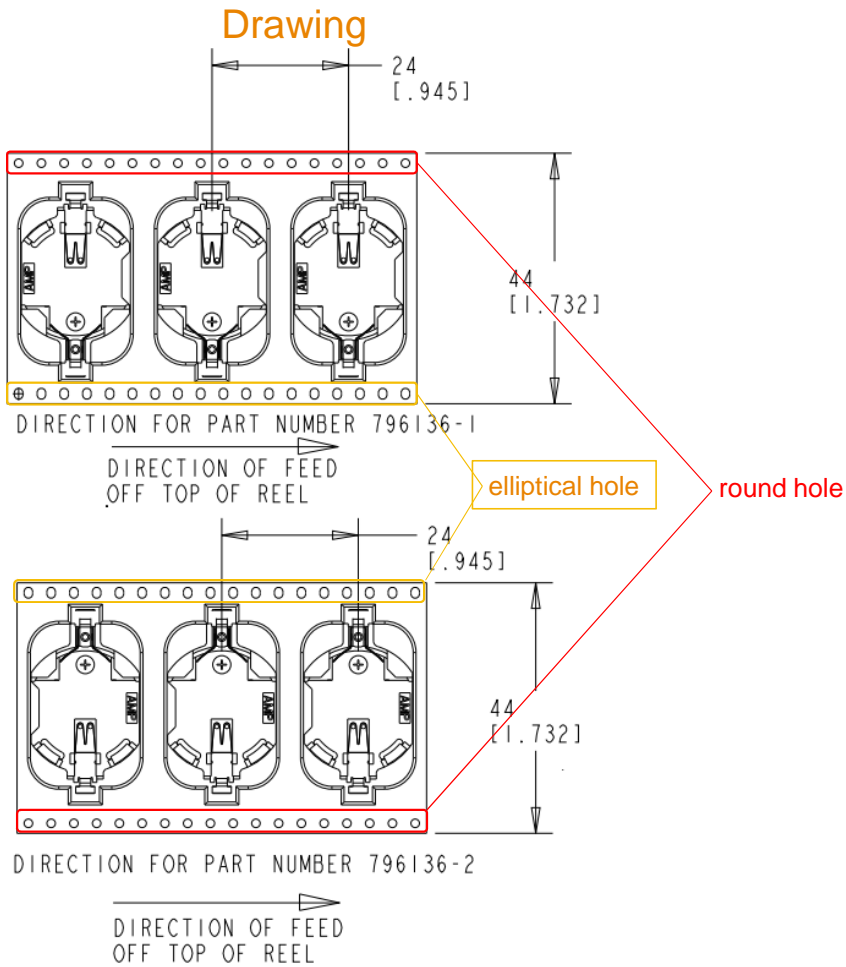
Drawing

24
[.945]

44
[1.732]

AMP AMP AMP

DIRECTION FOR PART NUMBER 796136-1

DIRECTION OF FEED
OFF TOP OF REEL

elliptical hole

round hole

24
[.945]

44
[1.732]

AMP AMP AMP

DIRECTION FOR PART NUMBER 796136-2

DIRECTION OF FEED
OFF TOP OF REEL